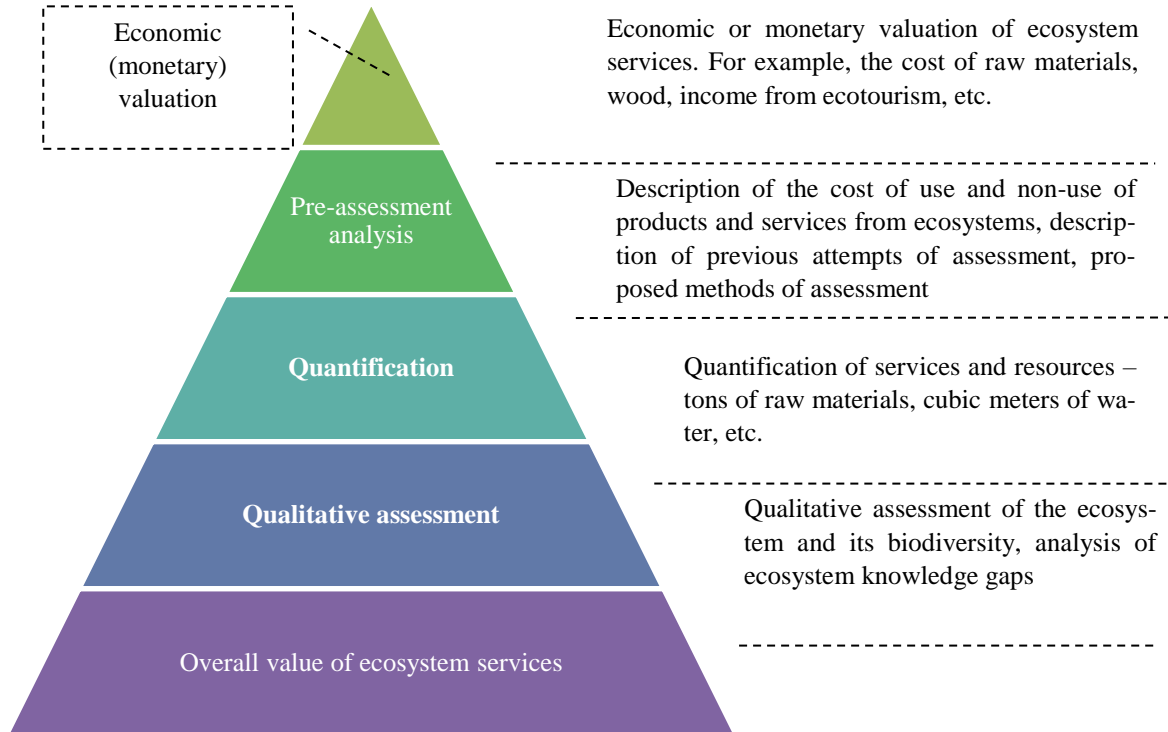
Economic (monetary) valuation

Economic or monetary valuation of ecosystem services. For example, the cost of raw materials, wood, income from ecotourism, etc.

Pre-assessment analysis

Description of the cost of use and non-use of products and services from ecosystems, description of previous attempts of assessment, proposed methods of assessment

Quantification

Quantification of services and resources – tons of raw materials, cubic meters of water, etc.

Qualitative assessment

Qualitative assessment of the ecosystem and its biodiversity, analysis of ecosystem knowledge gaps

Overall value of ecosystem services